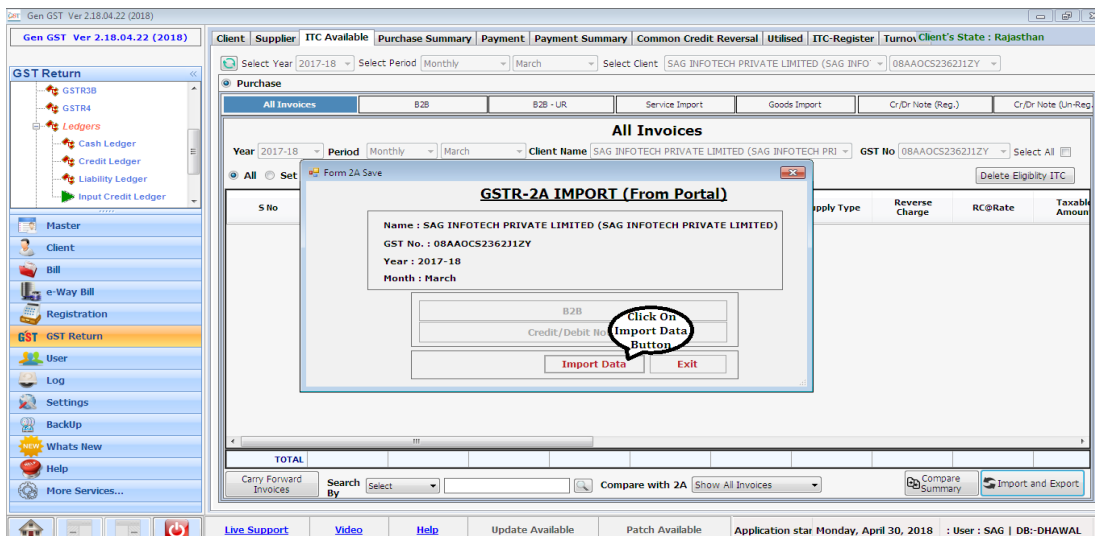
Gen GST Ver 2.18.04.22 (2018)

Gen GST Ver 2.18.04.22 (2018)

GST Return

GSTR3B
GSTR4
Ledgers
Cash Ledger
Credit Ledger
Liability Ledger
Input Credit Ledger

Master
Client
Bill
e-Way Bill
Registration
GST Return
User
Log
Settings
BackUp
Whats New
Help
More Services...

Client | Supplier | ITC Available | Purchase Summary | Payment | Payment Summary | Common Credit Reversal | Utilised | ITC-Register | Turnov Client's State : Rajasthan

Select Year 2017-18 Select Period Monthly March Select Client SAG INFOTECH PRIVATE LIMITED (SAG INFO 08AAOCS2362J1ZY

Purchase

All Invoices | B2B | B2B - UR | Service Import | Goods Import | Cr/Dr Note (Reg.) | Cr/Dr Note (Un-Reg.

All Invoices

Year 2017-18 Period Monthly March Client Name SAG INFOTECH PRIVATE LIMITED (SAG INFOTECH PRI GST No 08AAOCS2362J1ZY Select All

All Set

Delete Eligiblity ITC

S No | pply Type | Reverse Charge | RC@Rate | Taxable Amoun

Form 2A Save

GSTR-2A IMPORT (From Portal)

Name : SAG INFOTECH PRIVATE LIMITED (SAG INFOTECH PRIVATE LIMITED)
GST No. : 08AAOCS2362J1ZY
Year : 2017-18
Month : March

B2B
Credit/Debit No

Click On Import Data Button

Import Data | Exit

TOTAL

Carry Forward Invoices
Search By Select
Compare with 2A Show All Invoices
Compare Summary
Import and Export

Live Support | Video | Help | Update Available | Patch Available | Application star Monday, April 30, 2018 | : User : SAG | DB:-DHAWAL